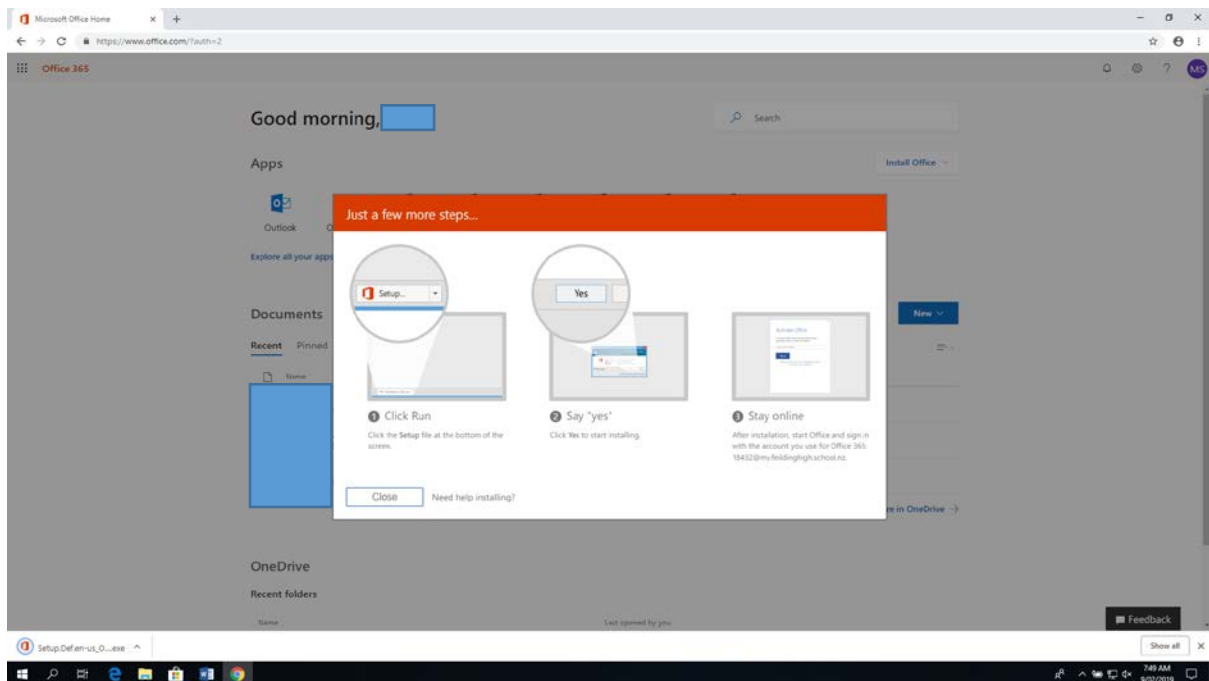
Microsoft Office Home × +

https://www.office.com/?auth=2

Office 365

MS

Good morning,

Search

Apps

Install Office

Outlook

Explore all your apps

Documents

New

Recent Pinned

Name

Just a few more steps...

Setup...

Yes

1 Click Run

Click the Setup file at the bottom of the screen.

2 Say "yes"

Click Yes to start installing.

3 Stay online

After installation, start Office and sign in with the account you use for Office 365: 18432@my.feildinghigh.school.nz

Close

Need help installing?

re in OneDrive →

OneDrive

Recent folders

Name

Last opened by you

Feedback

Setup.Def.en-us_O....exe

Show all ×

7:49 AM
5/02/2019